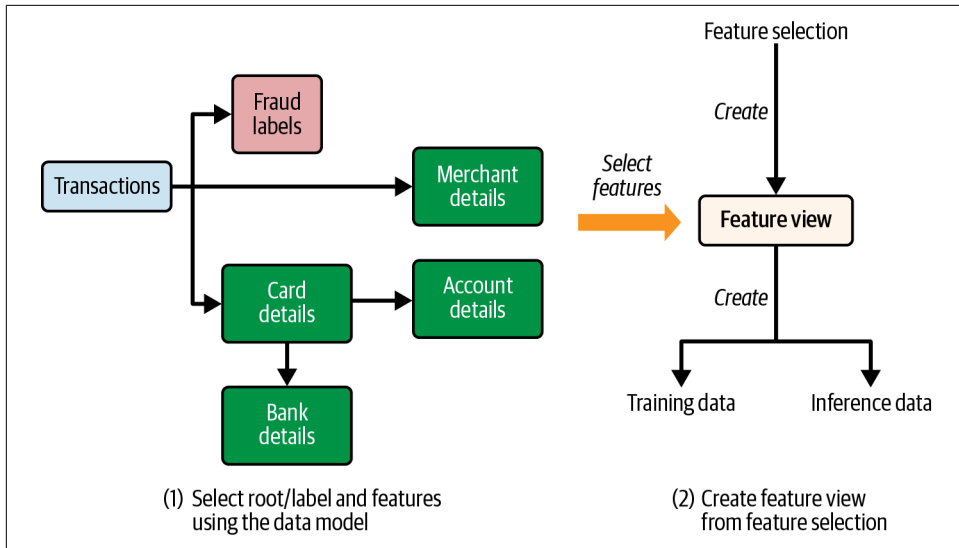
Fraud labels

Transactions

Merchant details

Card details

Account details

Bank details

(1) Select root/label and features using the data model

Select features

Feature selection

Create

Feature view

Create

Training data

Inference data

(2) Create feature view from feature selection